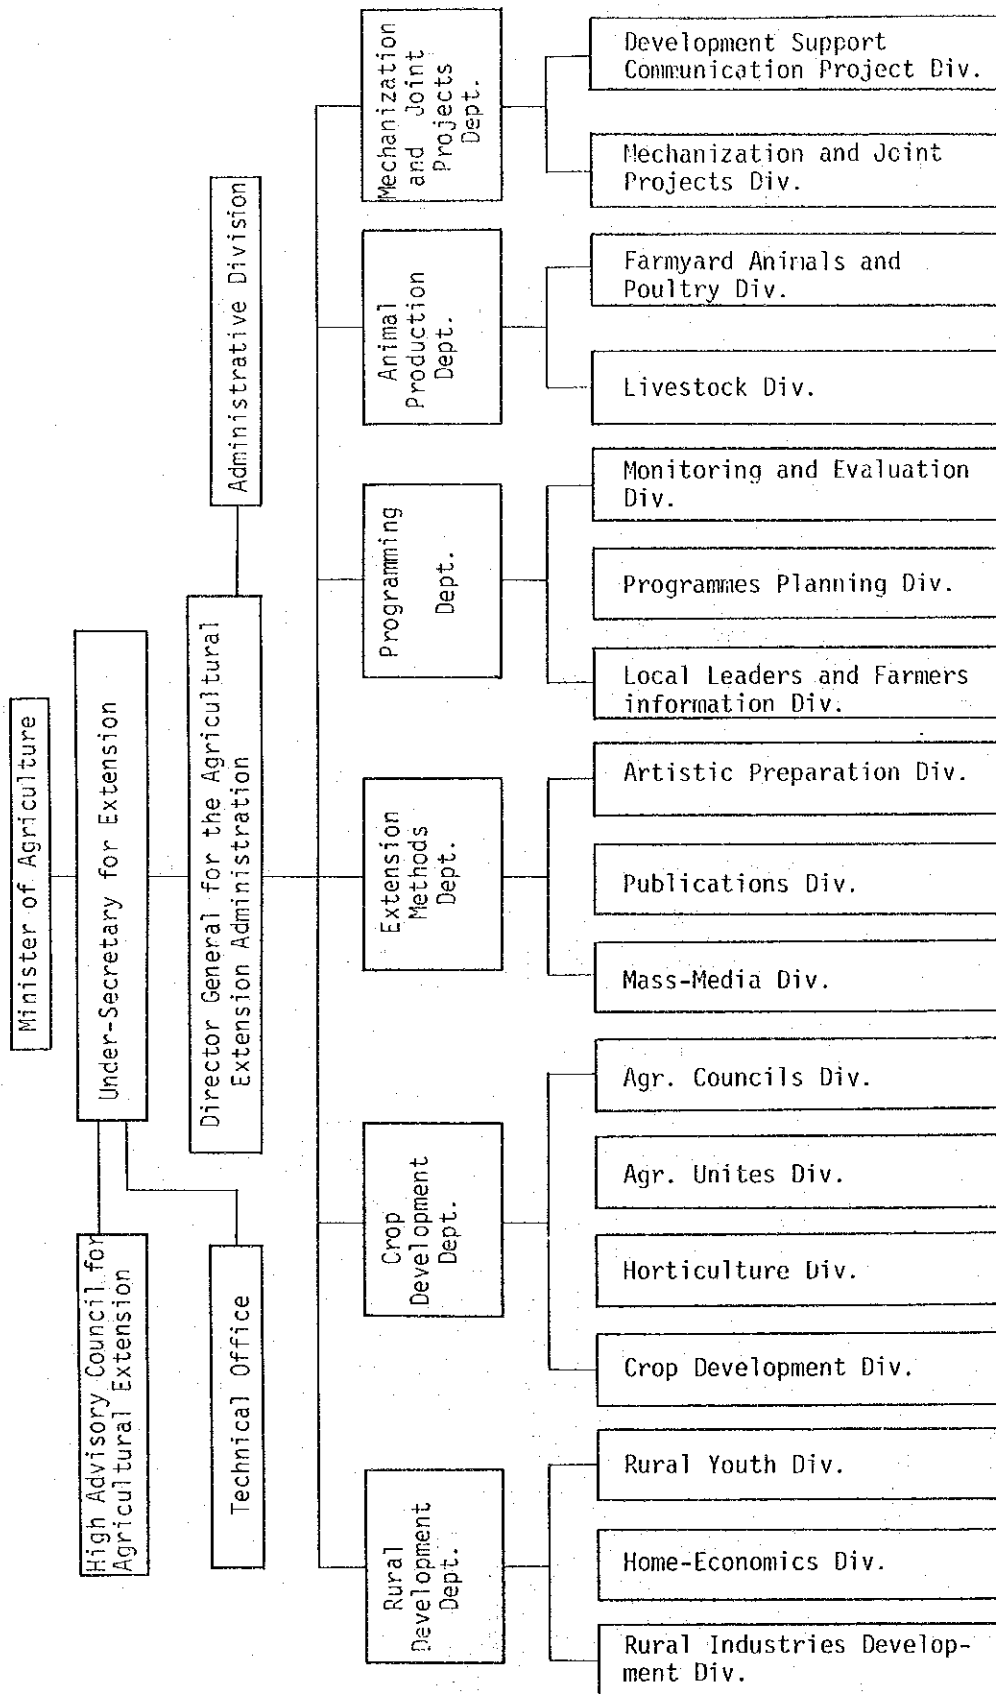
Minister of Agriculture

Under-Secretary for Extension

High Advisory Council for Agricultural Extension

Technical Office

Director General for the Agricultural Extension Administration

Administrative Division

Mechanization and Joint Projects Dept.

Development Support Communication Project Div.

Mechanization and Joint Projects Div.

Animal Production Dept.

Farmyard Animals and Poultry Div.

Livestock Div.

Programming Dept.

Monitoring and Evaluation Div.

Programmes Planning Div.

Local Leaders and Farmers information Div.

Extension Methods Dept.

Artistic Preparation Div.

Publications Div.

Mass-Media Div.

Crop Development Dept.

Agr. Councils Div.

Agr. Unites Div.

Horticulture Div.

Crop Development Div.

Rural Development Dept.

Rural Youth Div.

Home-Economics Div.

Rural Industries Development Div.